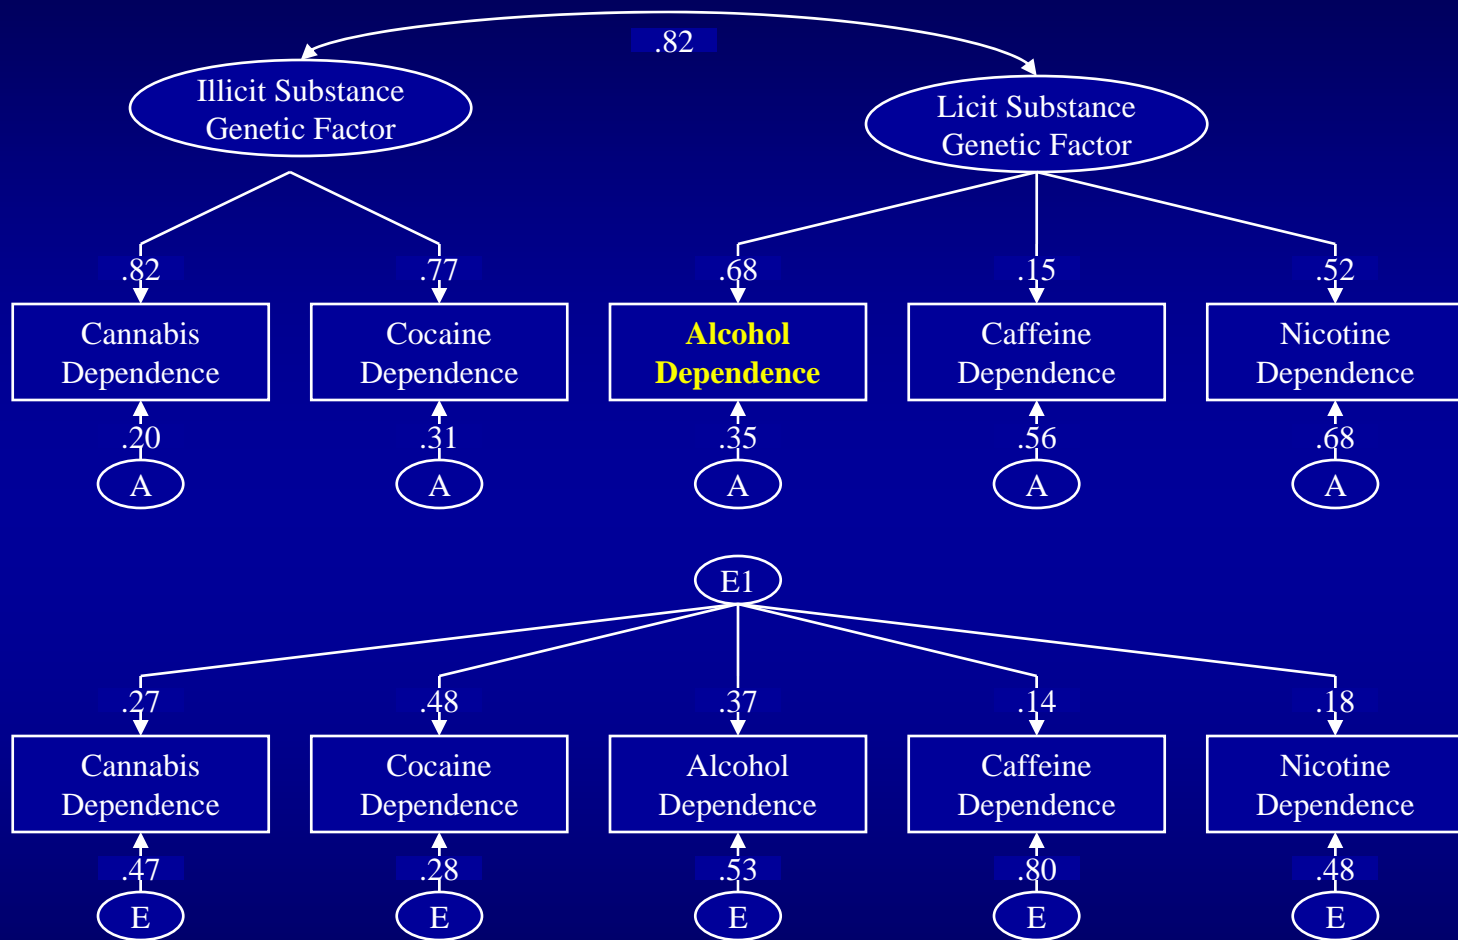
.82

Illicit Substance Genetic Factor

Licit Substance Genetic Factor

.82 .77 .68 .15 .52

Cannabis Dependence

Cocaine Dependence

Alcohol Dependence

Caffeine Dependence

Nicotine Dependence

.20 .31 .35 .56 .68

A A A A A

E1

.27 .48 .37 .14 .18

Cannabis Dependence

Cocaine Dependence

Alcohol Dependence

Caffeine Dependence

Nicotine Dependence

.47 .28 .53 .80 .48

E E E E E